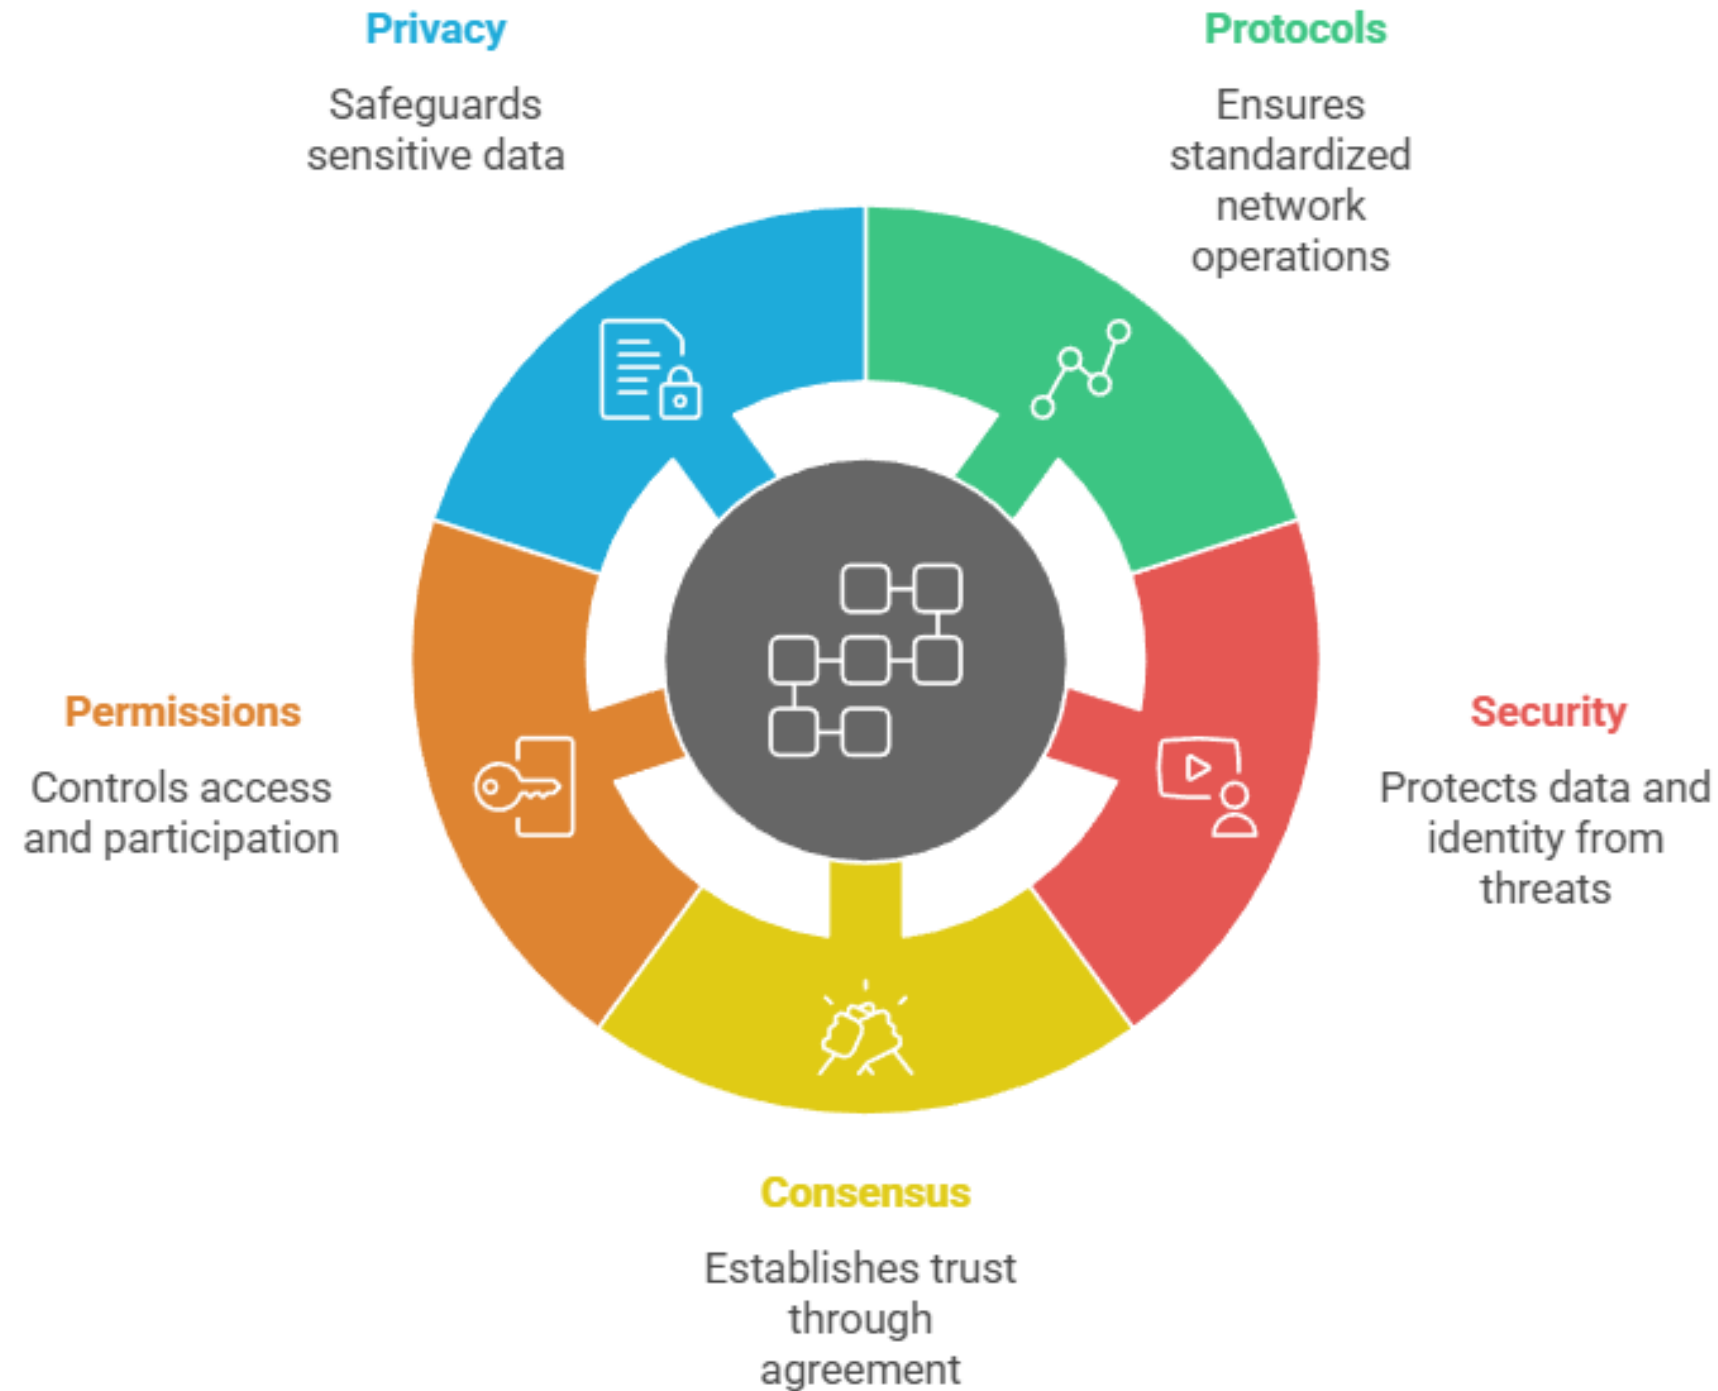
Privacy

Safeguards sensitive data

Protocols

Ensures standardized network operations

Permissions

Controls access and participation

Security

Protects data and identity from threats

Consensus

Establishes trust through agreement